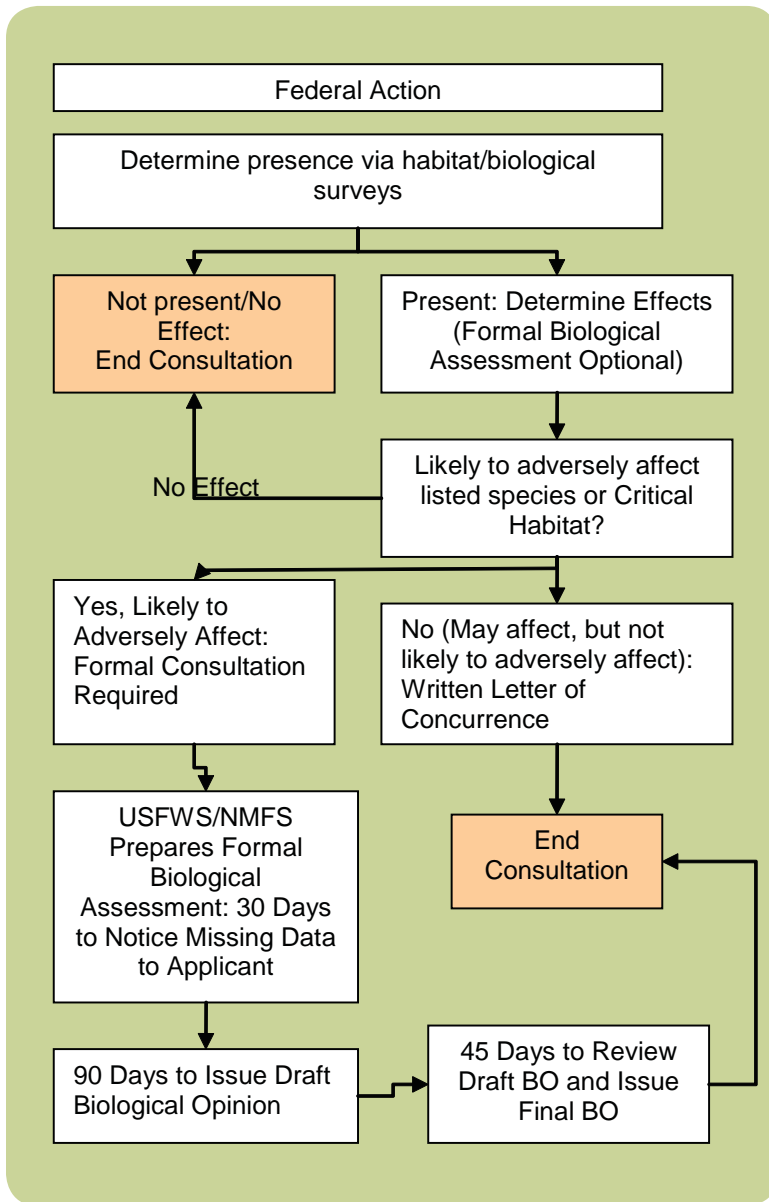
Federal Action

Determine presence via habitat/biological surveys

Not present/No Effect: End Consultation

Present: Determine Effects (Formal Biological Assessment Optional)

No Effect

Likely to adversely affect listed species or Critical Habitat?

Yes, Likely to Adversely Affect: Formal Consultation Required

No (May affect, but not likely to adversely affect): Written Letter of Concurrence

USFWS/NMFS Prepares Formal Biological Assessment: 30 Days to Notice Missing Data to Applicant

End Consultation

90 Days to Issue Draft Biological Opinion

45 Days to Review Draft BO and Issue Final BO